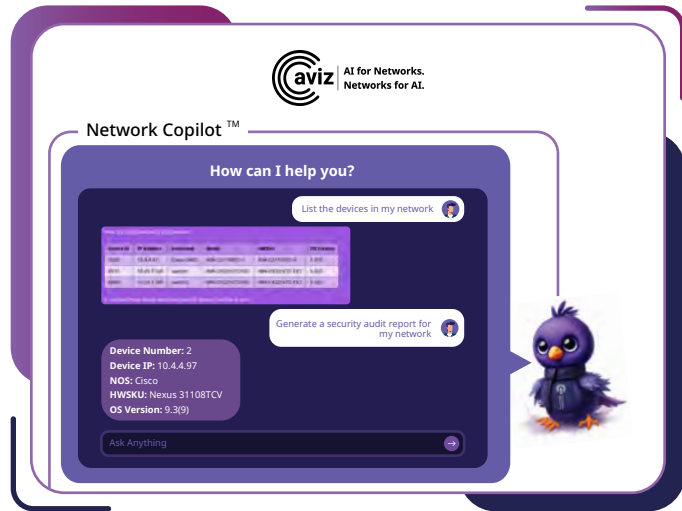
aviz | AI for Networks. Networks for AI.

Network Copilot ™

How can I help you?

List the devices in my network

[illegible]

| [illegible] | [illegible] | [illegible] | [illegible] | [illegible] | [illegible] |
|---|---|---|---|---|---|
| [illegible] | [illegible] | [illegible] | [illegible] | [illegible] | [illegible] |
| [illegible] | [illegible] | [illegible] | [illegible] | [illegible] | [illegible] |
| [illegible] | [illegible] | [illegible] | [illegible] | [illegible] | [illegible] |

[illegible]

Generate a security audit report for my network

Device Number: 2
Device IP: 10.4.4.97
NOS: Cisco
HWSKU: Nexus 31108TCV
OS Version: 9.3(9)

Ask Anything